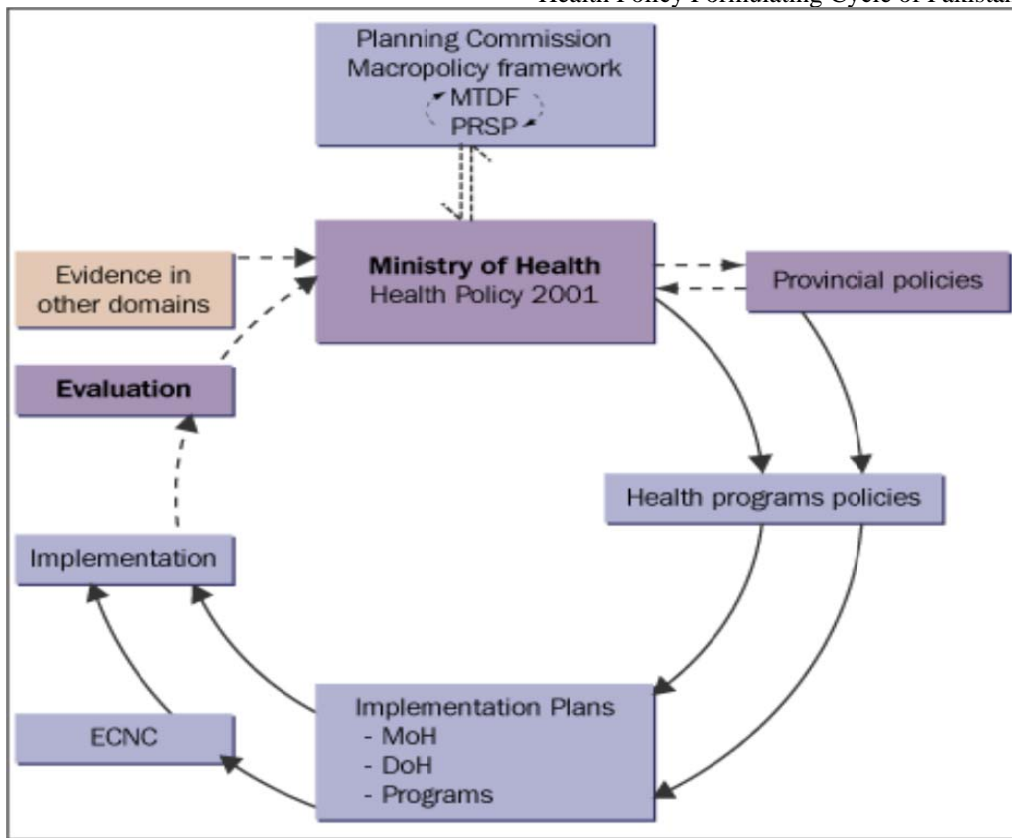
Health Policy Formulating Cycle of Pakistan

Planning Commission
Macropolicy framework
MTDF
PRSP

Evidence in other domains

Ministry of Health
Health Policy 2001

Provincial policies

Evaluation

Health programs policies

Implementation

Implementation Plans
- MoH
- DoH
- Programs

ECNC